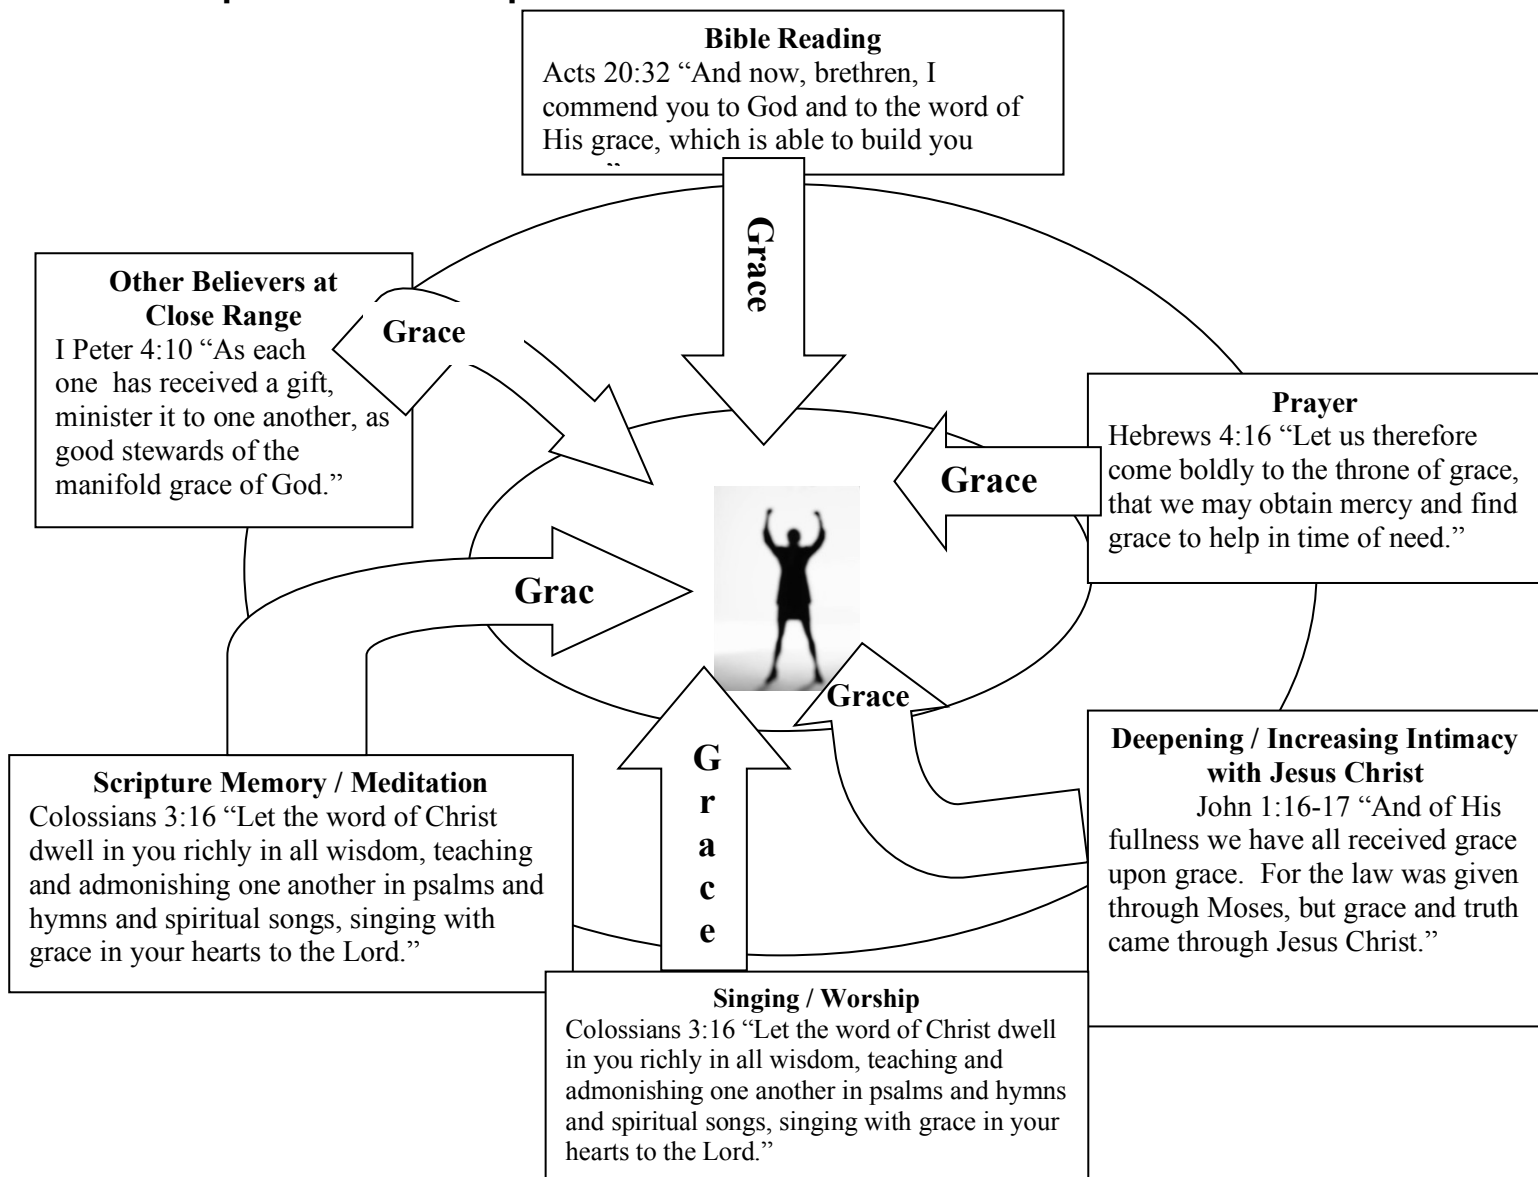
**Bible Reading**
Acts 20:32 "And now, brethren, I commend you to God and to the word of His grace, which is able to build you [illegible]"

Grace

**Other Believers at Close Range**
I Peter 4:10 "As each one has received a gift, minister it to one another, as good stewards of the manifold grace of God."

Grace

**Prayer**
Hebrews 4:16 "Let us therefore come boldly to the throne of grace, that we may obtain mercy and find grace to help in time of need."

Grace

Grac

Grace

**Deepening / Increasing Intimacy with Jesus Christ**
John 1:16-17 "And of His fullness we have all received grace upon grace. For the law was given through Moses, but grace and truth came through Jesus Christ."

**Scripture Memory / Meditation**
Colossians 3:16 "Let the word of Christ dwell in you richly in all wisdom, teaching and admonishing one another in psalms and hymns and spiritual songs, singing with grace in your hearts to the Lord."

G
r
a
c
e

**Singing / Worship**
Colossians 3:16 "Let the word of Christ dwell in you richly in all wisdom, teaching and admonishing one another in psalms and hymns and spiritual songs, singing with grace in your hearts to the Lord."